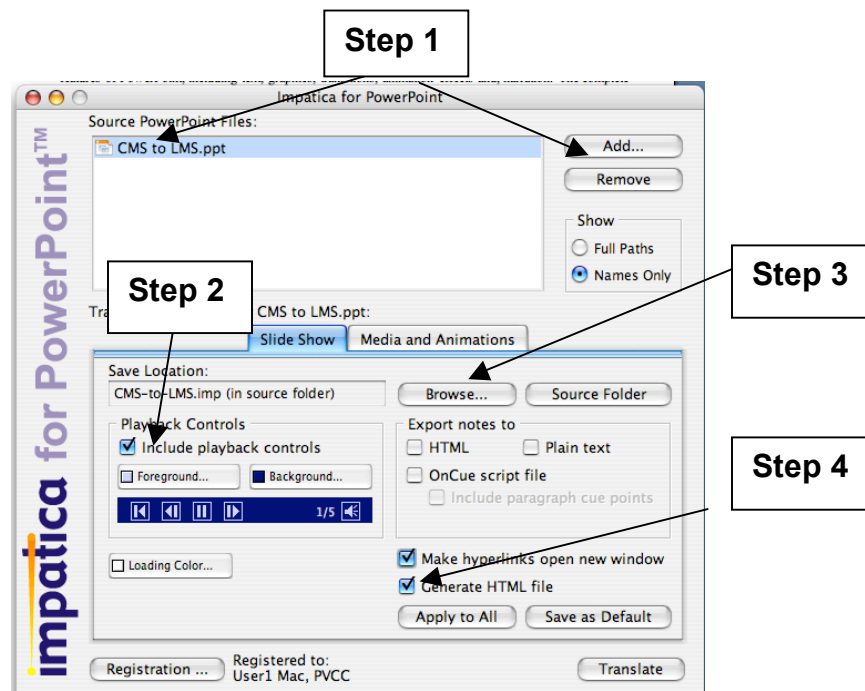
Step 1

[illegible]

Impatica for PowerPoint

Source PowerPoint Files:

CMS to LMS.ppt

Add...

Remove

Show

Full Paths

Names Only

Step 2

Step 3

Tra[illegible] CMS to LMS.ppt:

Slide Show

Media and Animations

Save Location:

CMS-to-LMS.imp (in source folder)

Browse...

Source Folder

Playback Controls

Include playback controls

Foreground...

Background...

1/5

Export notes to

HTML

Plain text

OnCue script file

Include paragraph cue points

Step 4

Loading Color...

Make hyperlinks open new window

Generate HTML file

Apply to All

Save as Default

Registration ...

Registered to:
User1 Mac, PVCC

Translate

impatica for PowerPoint™